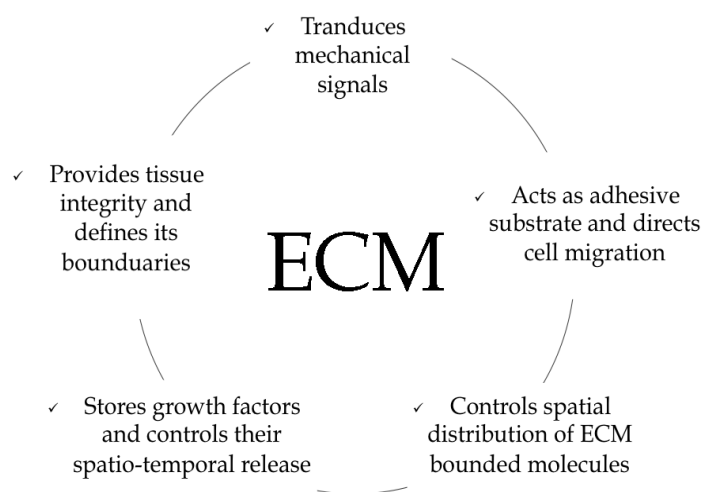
✓ Tranduces mechanical signals

✓ Acts as adhesive substrate and directs cell migration

✓ Controls spatial distribution of ECM bounded molecules

✓ Stores growth factors and controls their spatio-temporal release

✓ Provides tissue integrity and defines its bounduaries

ECM